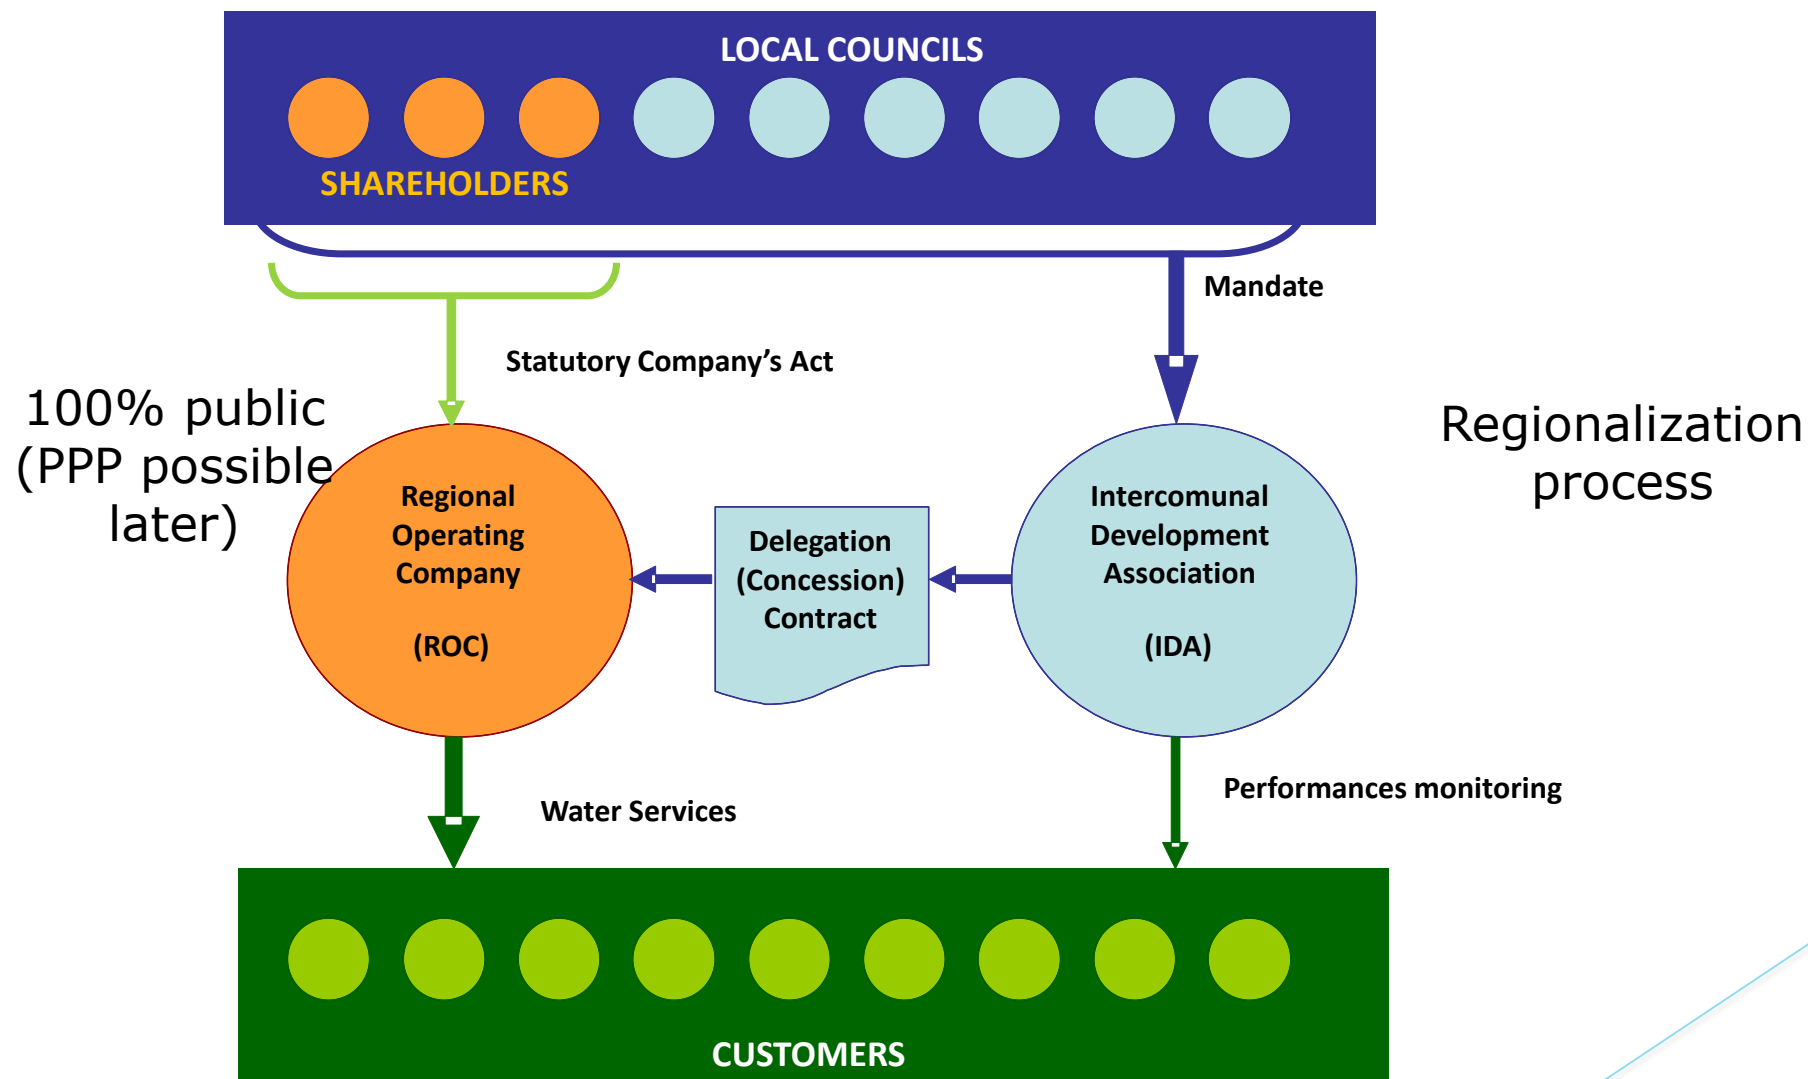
LOCAL COUNCILS

SHAREHOLDERS

Mandate

Statutory Company's Act

100% public (PPP possible later)

Regionalization process

Regional Operating Company

(ROC)

Delegation (Concession) Contract

Intercomunal Development Association

(IDA)

Water Services

Performances monitoring

CUSTOMERS